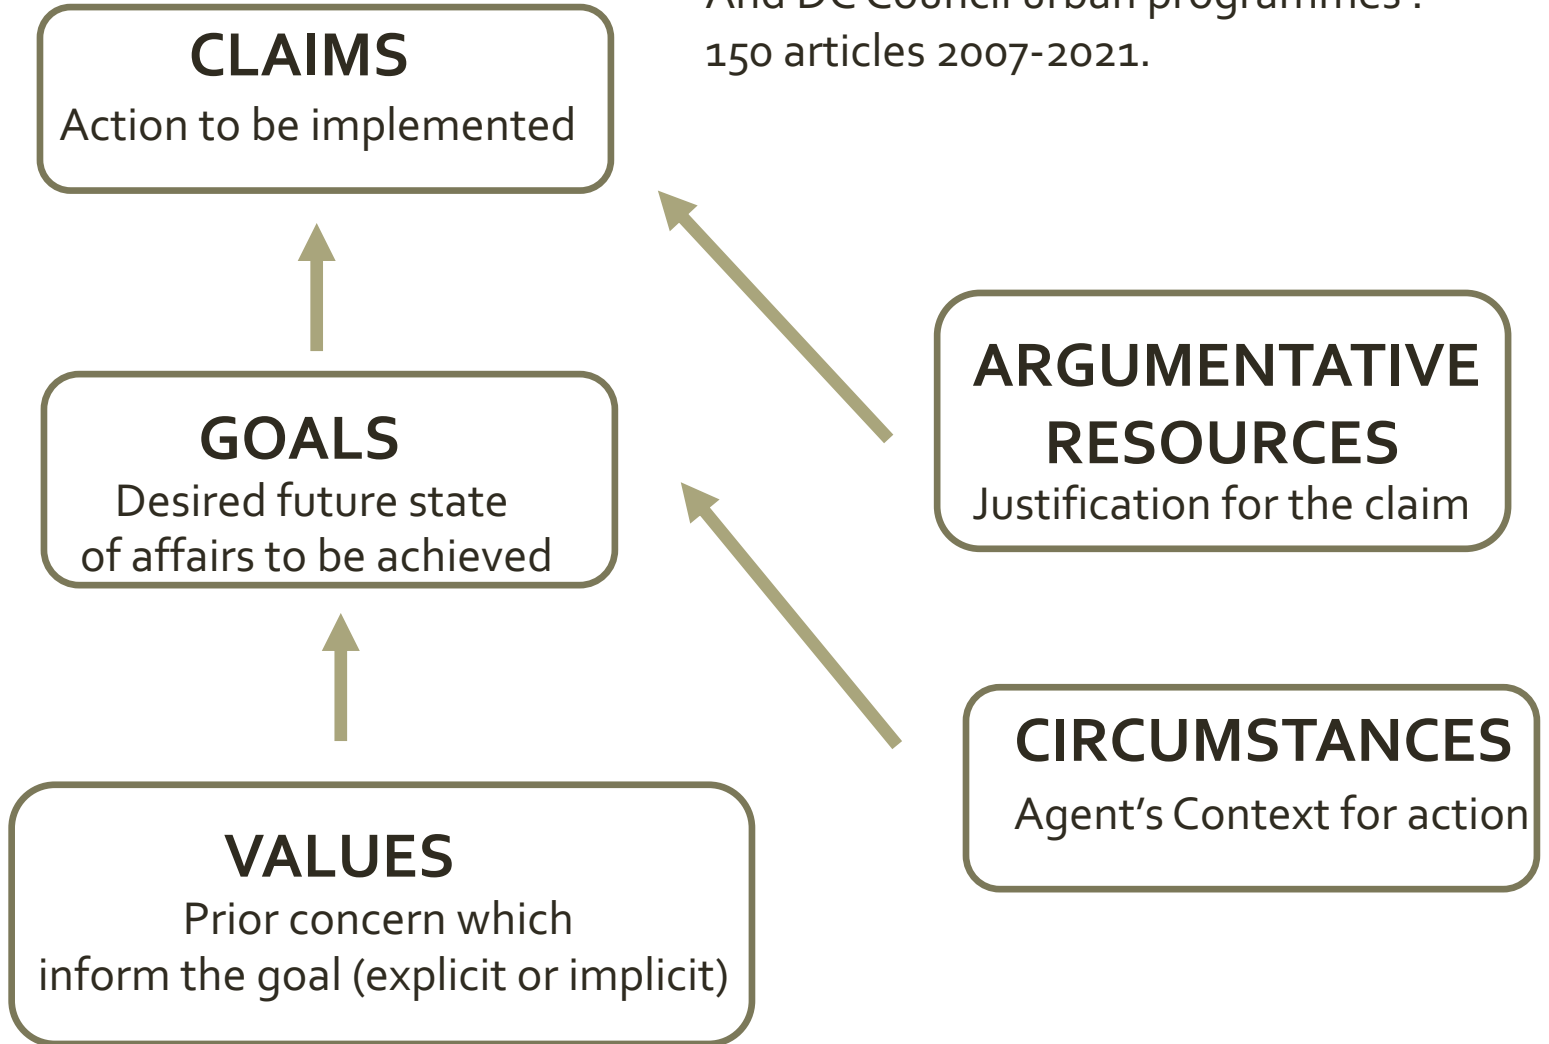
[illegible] DC Council urban programmes : 150 articles 2007-2021.

CLAIMS
Action to be implemented

ARGUMENTATIVE RESOURCES
Justification for the claim

GOALS
Desired future state of affairs to be achieved

CIRCUMSTANCES
Agent's Context for action

VALUES
Prior concern which inform the goal (explicit or implicit)